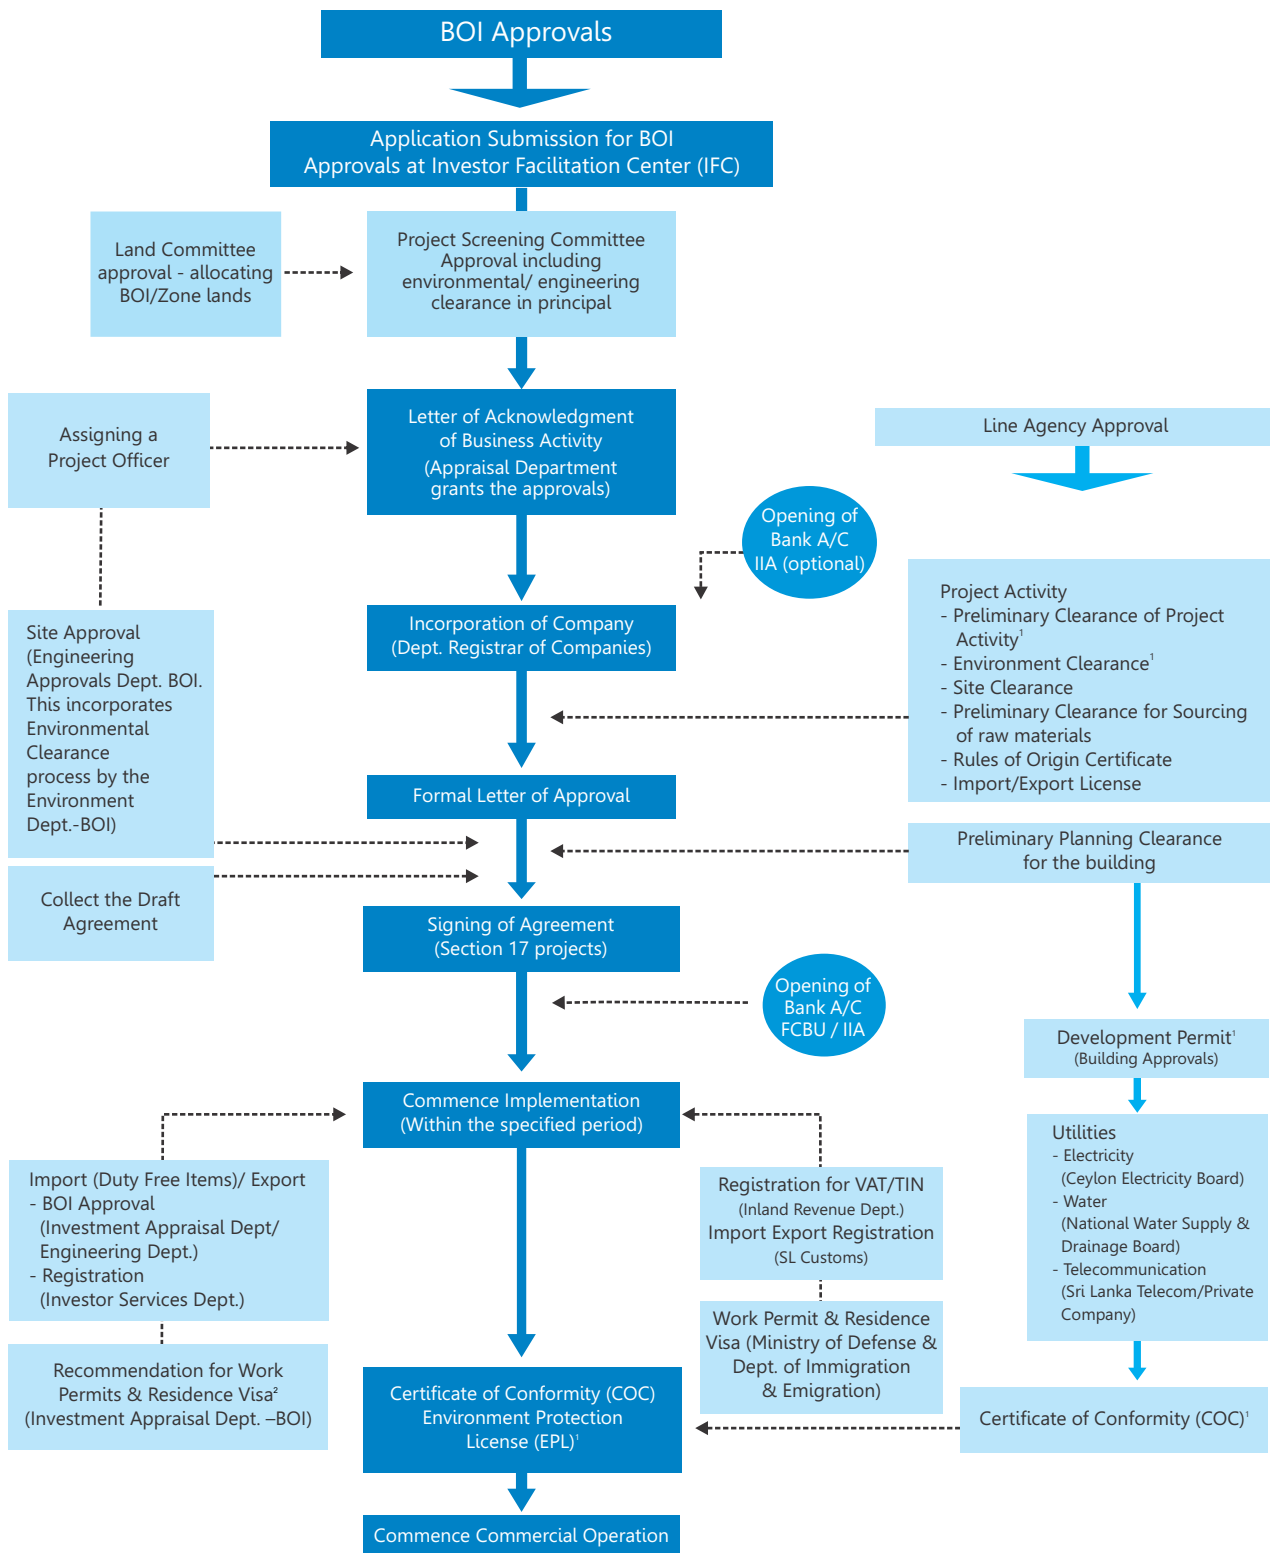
BOI Approvals

Application Submission for BOI Approvals at Investor Facilitation Center (IFC)

Land Committee approval - allocating BOI/Zone lands

Project Screening Committee Approval including environmental/ engineering clearance in principal

Assigning a Project Officer

Letter of Acknowledgment of Business Activity (Appraisal Department grants the approvals)

Line Agency Approval

Opening of Bank A/C IIA (optional)

Project Activity
- Preliminary Clearance of Project Activity$^1$
- Environment Clearance$^1$
- Site Clearance
- Preliminary Clearance for Sourcing of raw materials
- Rules of Origin Certificate
- Import/Export License

Site Approval (Engineering Approvals Dept. BOI. This incorporates Environmental Clearance process by the Environment Dept.-BOI)

Incorporation of Company (Dept. Registrar of Companies)

Formal Letter of Approval

Preliminary Planning Clearance for the building

Collect the Draft Agreement

Signing of Agreement (Section 17 projects)

Opening of Bank A/C FCBU / IIA

Development Permit$^1$ (Building Approvals)

Commence Implementation (Within the specified period)

Utilities
- Electricity (Ceylon Electricity Board)
- Water (National Water Supply & Drainage Board)
- Telecommunication (Sri Lanka Telecom/Private Company)

Import (Duty Free Items)/ Export
- BOI Approval (Investment Appraisal Dept/ Engineering Dept.)
- Registration (Investor Services Dept.)

Registration for VAT/TIN (Inland Revenue Dept.)
Import Export Registration (SL Customs)

Work Permit & Residence Visa (Ministry of Defense & Dept. of Immigration & Emigration)

Recommendation for Work Permits & Residence Visa$^2$ (Investment Appraisal Dept. –BOI)

Certificate of Conformity (COC) Environment Protection License (EPL)$^1$

Certificate of Conformity (COC)$^1$

Commence Commercial Operation